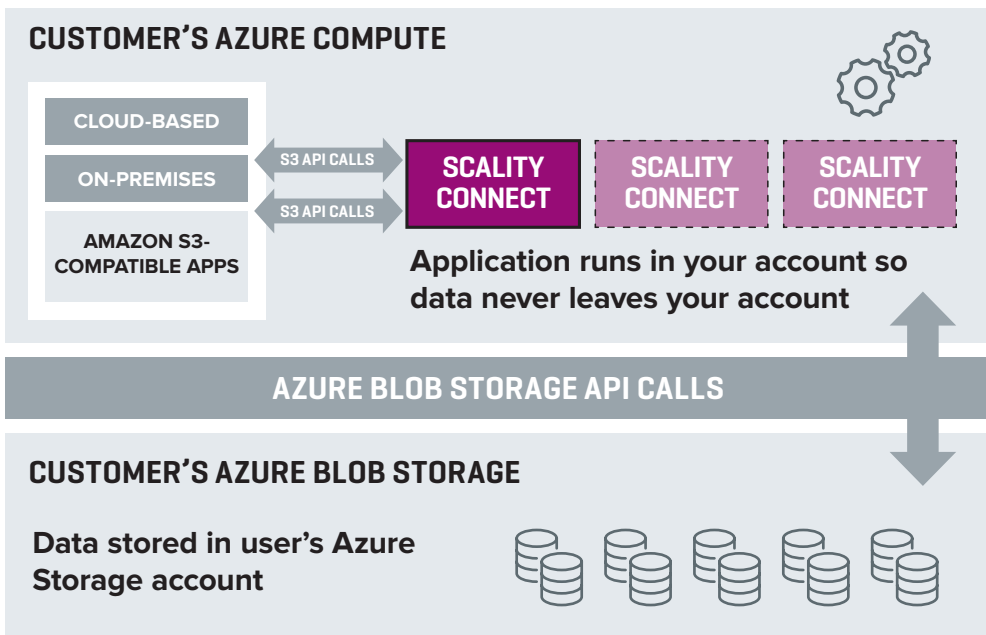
CUSTOMER'S AZURE COMPUTE

CLOUD-BASED

ON-PREMISES

AMAZON S3-COMPATIBLE APPS

S3 API CALLS

S3 API CALLS

SCALITY CONNECT

SCALITY CONNECT

SCALITY CONNECT

Application runs in your account so data never leaves your account

AZURE BLOB STORAGE API CALLS

CUSTOMER'S AZURE BLOB STORAGE

Data stored in user's Azure Storage account